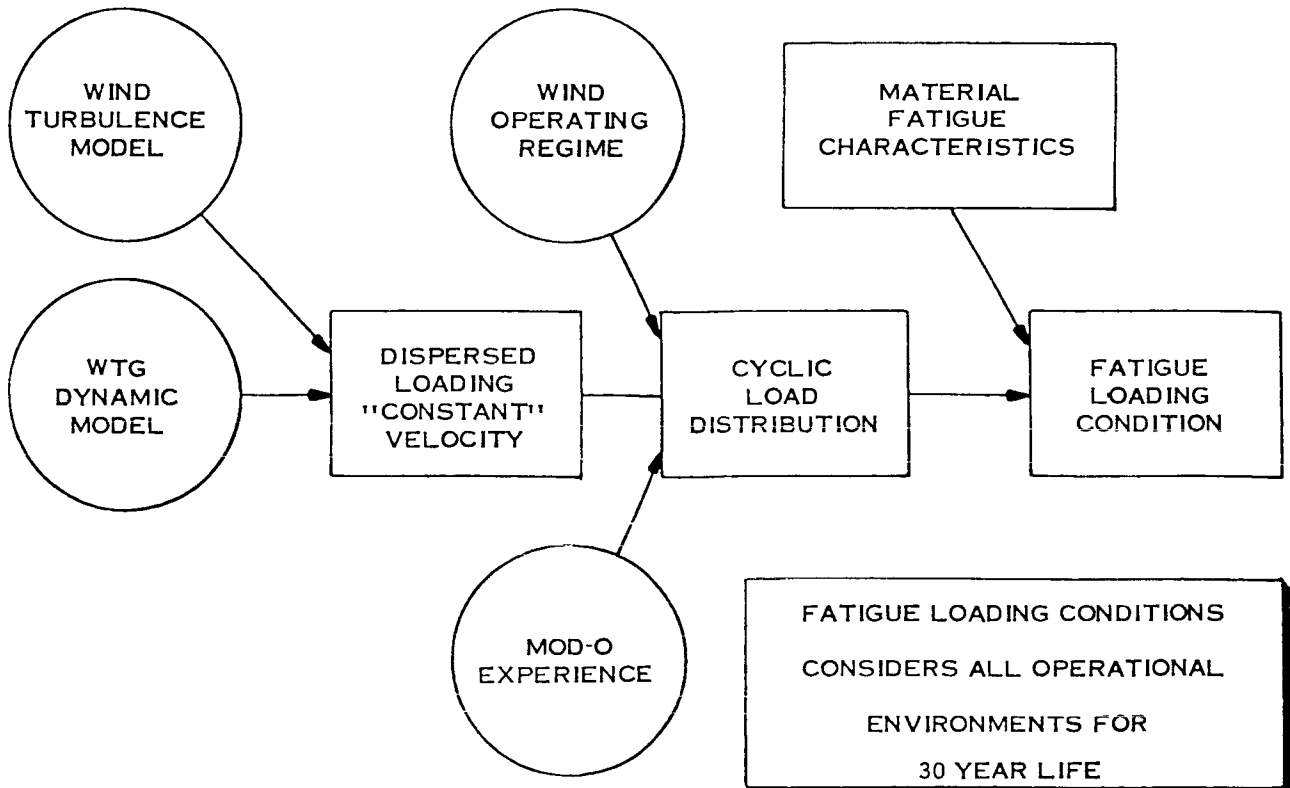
WIND TURBULENCE MODEL

WTG DYNAMIC MODEL

DISPERSED LOADING "CONSTANT" VELOCITY

WIND OPERATING REGIME

CYCLIC LOAD DISTRIBUTION

MOD-O EXPERIENCE

MATERIAL FATIGUE CHARACTERISTICS

FATIGUE LOADING CONDITION

FATIGUE LOADING CONDITIONS CONSIDERS ALL OPERATIONAL ENVIRONMENTS FOR 30 YEAR LIFE